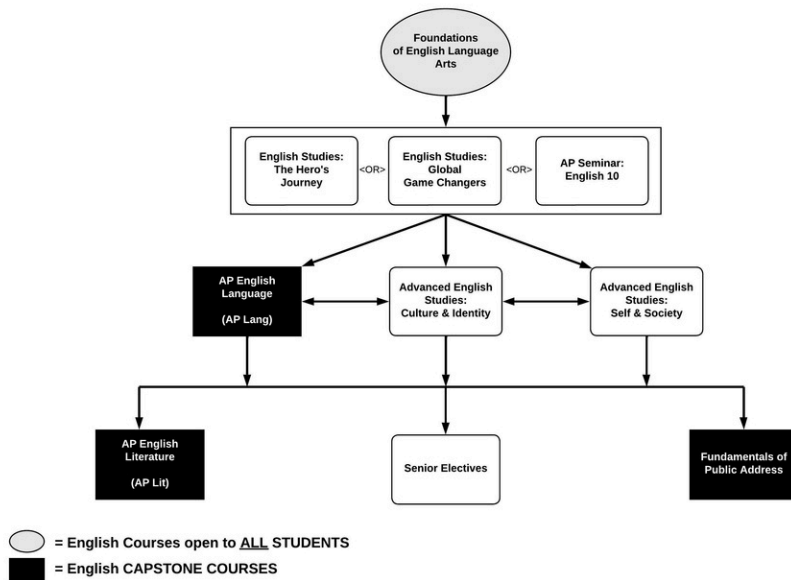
Foundations of English Language Arts

English Studies: The Hero's Journey

<OR>

English Studies: Global Game Changers

<OR>

AP Seminar: English 10

AP English Language

(AP Lang)

Advanced English Studies: Culture & Identity

Advanced English Studies: Self & Society

AP English Literature

(AP Lit)

Senior Electives

Fundamentals of Public Address

= English Courses open to ALL STUDENTS

= English CAPSTONE COURSES